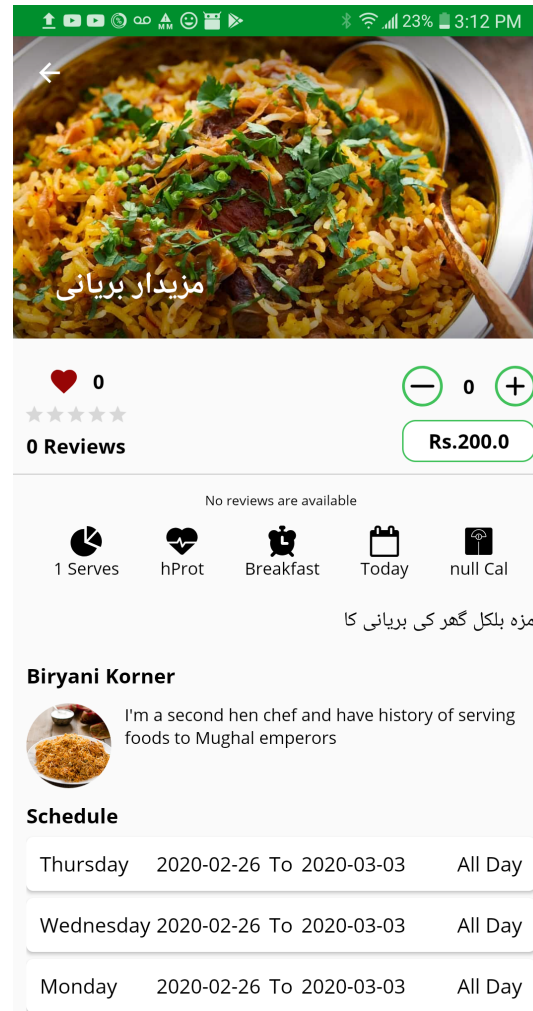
23% 3:12 PM

مزیدار بریانی

0

0

0 Reviews

Rs.200.0

No reviews are available

1 Serves
hProt
Breakfast
Today
null Cal

مزہ بلکل گھر کی بریانی کا

Biryani Korner

I'm a second hen chef and have history of serving foods to Mughal emperors

Schedule

| Thursday | 2020-02-26 | To | 2020-03-03 | All Day |
|---|---|---|---|---|
| Wednesday | 2020-02-26 | To | 2020-03-03 | All Day |
| Monday | 2020-02-26 | To | 2020-03-03 | All Day |